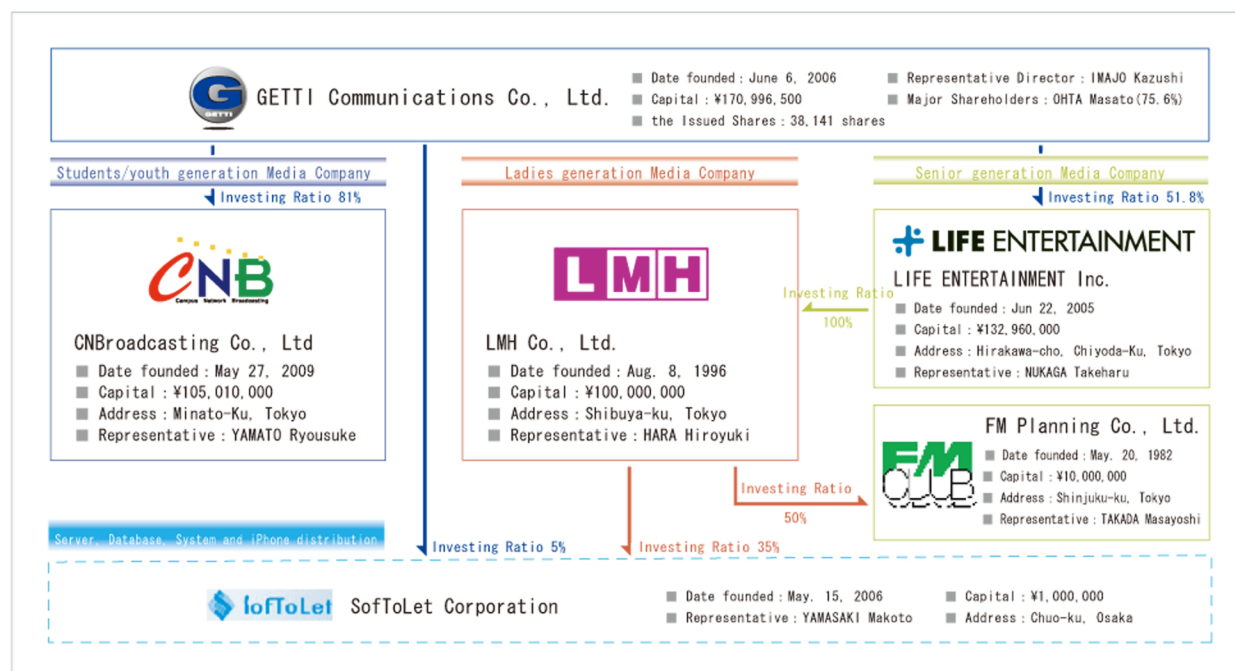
GETTI

GETTI Communications Co., Ltd.

■ Date founded：June 6, 2006
■ Capital：¥170,996,500
■ the Issued Shares：38,141 shares
■ Representative Director：IMAJO Kazushi
■ Major Shareholders：OHTA Masato(75.6%)

Students/youth generation Media Company

Investing Ratio 81%

CNB
Campus Network Broadcasting

CNBroadcasting Co., Ltd
■ Date founded：May 27, 2009
■ Capital：¥105,010,000
■ Address：Minato-Ku, Tokyo
■ Representative：YAMATO Ryousuke

Ladies generation Media Company

LMH

LMH Co., Ltd.
■ Date founded：Aug. 8, 1996
■ Capital：¥100,000,000
■ Address：Shibuya-ku, Tokyo
■ Representative：HARA Hiroyuki

Senior generation Media Company

Investing Ratio 51.8%

LIFE ENTERTAINMENT

LIFE ENTERTAINMENT Inc.
■ Date founded：Jun 22, 2005
■ Capital：¥132,960,000
■ Address：Hirakawa-cho, Chiyoda-Ku, Tokyo
■ Representative：NUKAGA Takeharu

Investing Ratio
100%

FM CLUB

FM Planning Co., Ltd.
■ Date founded：May. 20, 1982
■ Capital：¥10,000,000
■ Address：Shinjuku-ku, Tokyo
■ Representative：TAKADA Masayoshi

Investing Ratio
50%

Server, Database, System and iPhone distribution

Investing Ratio 5%

Investing Ratio 35%

SofToLet

SofToLet Corporation

■ Date founded：May. 15, 2006
■ Representative：YAMASAKI Makoto
■ Capital：¥1,000,000
■ Address：Chuo-ku, Osaka